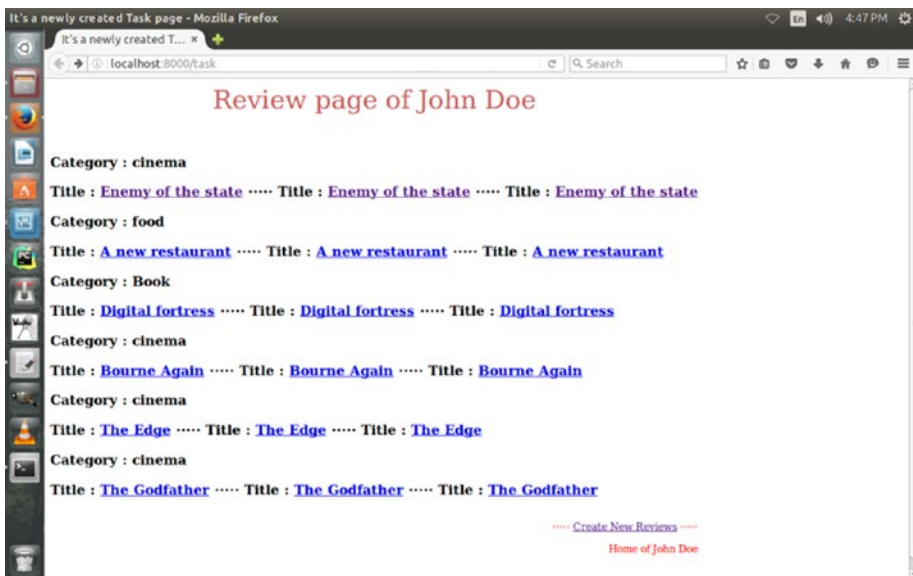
It's a newly created Task page - Mozilla Firefox

En 4:47 PM

It's a newly created T... ×

localhost:8000/task

Search

Review page of John Doe

Category : cinema

Title : Enemy of the state ····· Title : Enemy of the state ····· Title : Enemy of the state

Category : food

Title : A new restaurant ····· Title : A new restaurant ····· Title : A new restaurant

Category : Book

Title : Digital fortress ····· Title : Digital fortress ····· Title : Digital fortress

Category : cinema

Title : Bourne Again ····· Title : Bourne Again ····· Title : Bourne Again

Category : cinema

Title : The Edge ····· Title : The Edge ····· Title : The Edge

Category : cinema

Title : The Godfather ····· Title : The Godfather ····· Title : The Godfather

····· Create New Reviews ·····

Home of John Doe